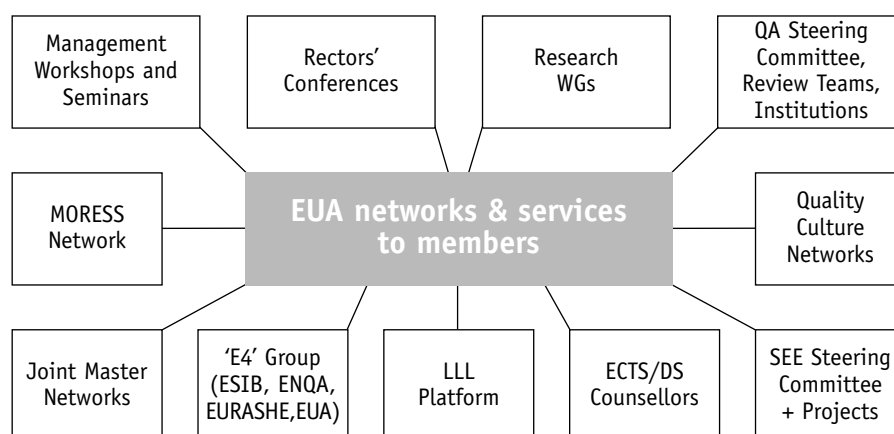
Management Workshops and Seminars

Rectors' Conferences

Research WGs

QA Steering Committee, Review Teams, Institutions

MORESS Network

EUA networks & services to members

Quality Culture Networks

Joint Master Networks

'E4' Group (ESIB, ENQA, EURASHE,EUA)

LLL Platform

ECTS/DS Counsellors

SEE Steering Committee + Projects